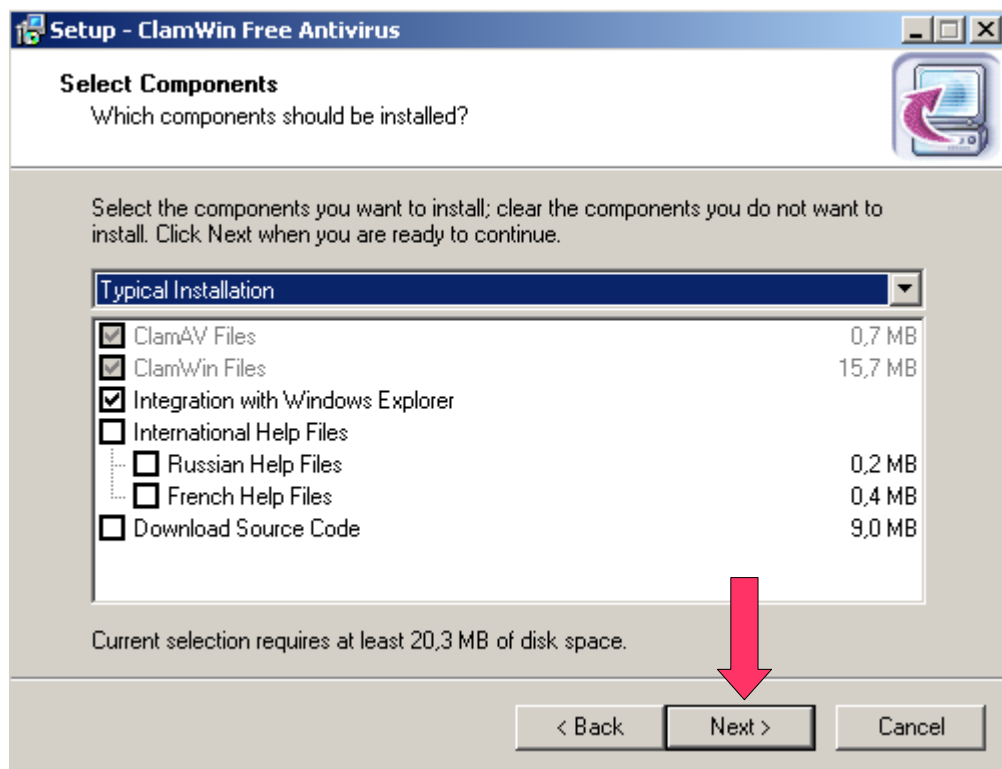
Setup - ClamWin Free Antivirus

Select Components
Which components should be installed?

Select the components you want to install; clear the components you do not want to install. Click Next when you are ready to continue.

Typical Installation

| | |
|---|---|
| ClamAV Files | 0,7 MB |
| ClamWin Files | 15,7 MB |
| Integration with Windows Explorer | |
| International Help Files | |
| Russian Help Files | 0,2 MB |
| French Help Files | 0,4 MB |
| Download Source Code | 9,0 MB |

Current selection requires at least 20,3 MB of disk space.

< Back   Next >   Cancel